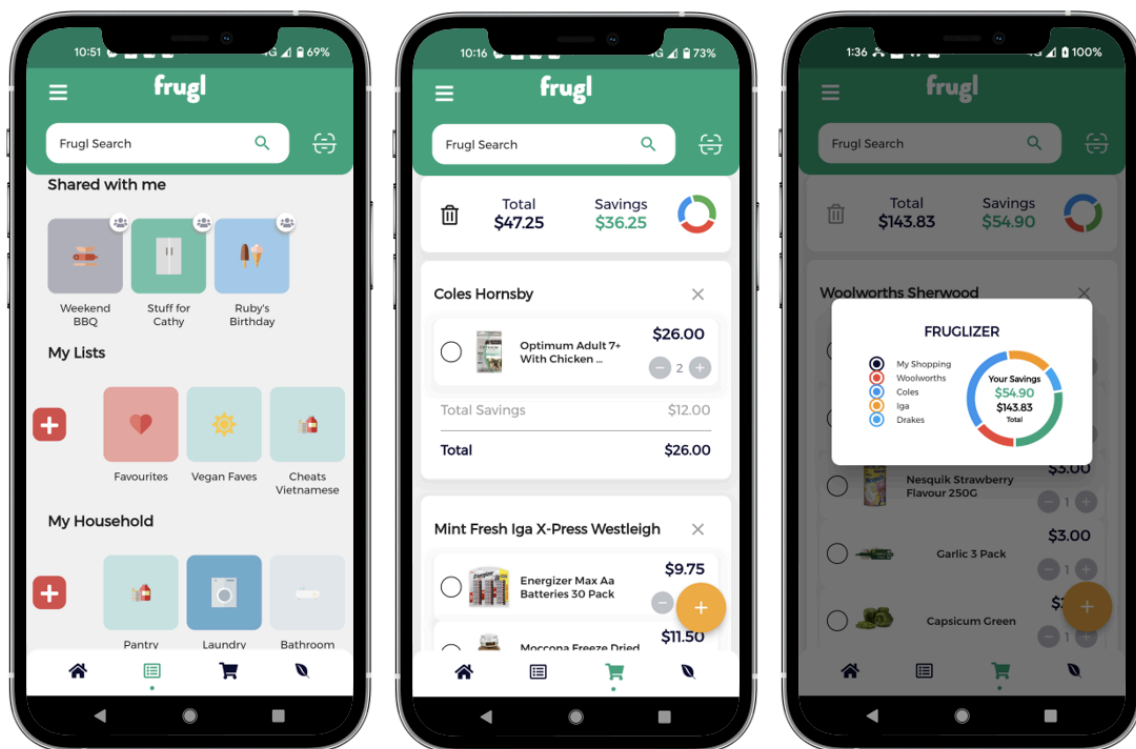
10:51 4G 69%

frugl

Frugl Search

Shared with me

Weekend BBQ

Stuff for Cathy

Ruby's Birthday

My Lists

Favourites

Vegan Faves

Cheats Vietnamese

My Household

Pantry

Laundry

Bathroom

10:16 4G 73%

frugl

Frugl Search

Total
$47.25

Savings
$36.25

Coles Hornsby

Optimum Adult 7+ With Chicken ...

$26.00

2

Total Savings $12.00

Total $26.00

Mint Fresh Iga X-Press Westleigh

Energizer Max Aa Batteries 30 Pack

$9.75

Moccona Freeze Dried

$11.50

1:36 100%

frugl

Frugl Search

Total
$143.83

Savings
$54.90

Woolworths Sherwood

FRUGLIZER

My Shopping
Woolworths
Coles
Iga
Drakes

Your Savings
$54.90
$143.83
Total

Nesquik Strawberry Flavour 250G

$3.00

1

Garlic 3 Pack

$3.00

1

Capsicum Green

1